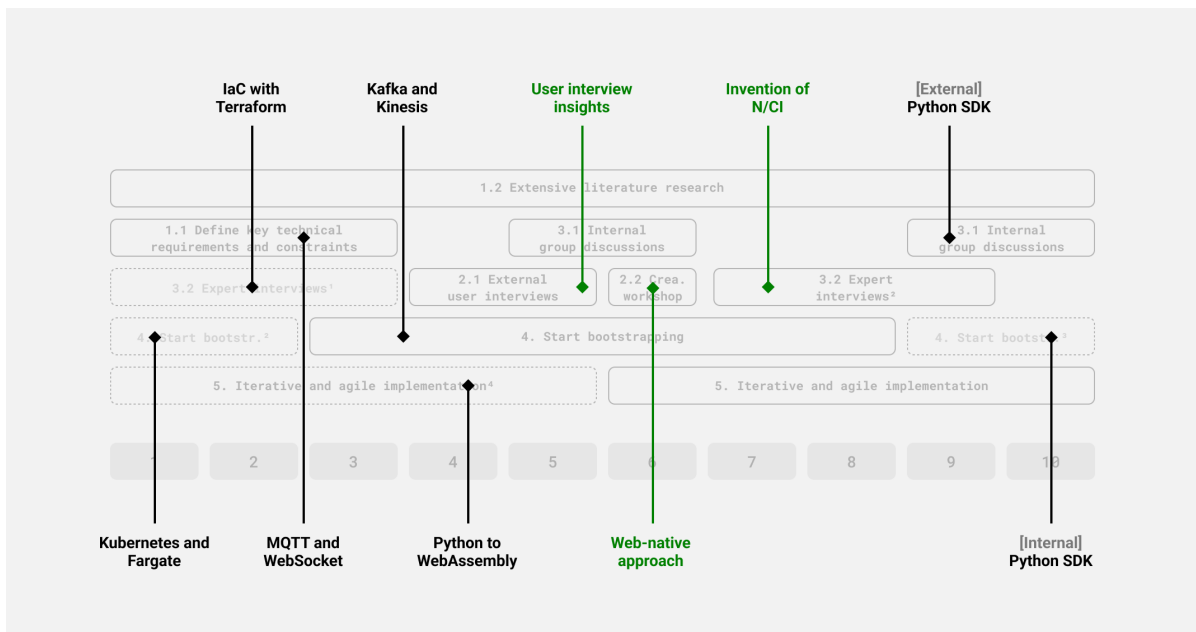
IaC with Terraform

Kafka and Kinesis

User interview insights

Invention of N/CI

[External] Python SDK

1.2 Extensive literature research

1.1 Define key technical requirements and constraints

3.1 Internal group discussions

3.1 Internal group discussions

3.2 Expert interviews¹

2.1 External user interviews

2.2 Crea. workshop

3.2 Expert interviews²

4. Start bootstr.³

4. Start bootstrapping

4. Start bootstr.³

5. Iterative and agile implementation⁴

5. Iterative and agile implementation

1

2

3

4

5

6

7

8

9

10

Kubernetes and Fargate

MQTT and WebSocket

Python to WebAssembly

Web-native approach

[Internal] Python SDK